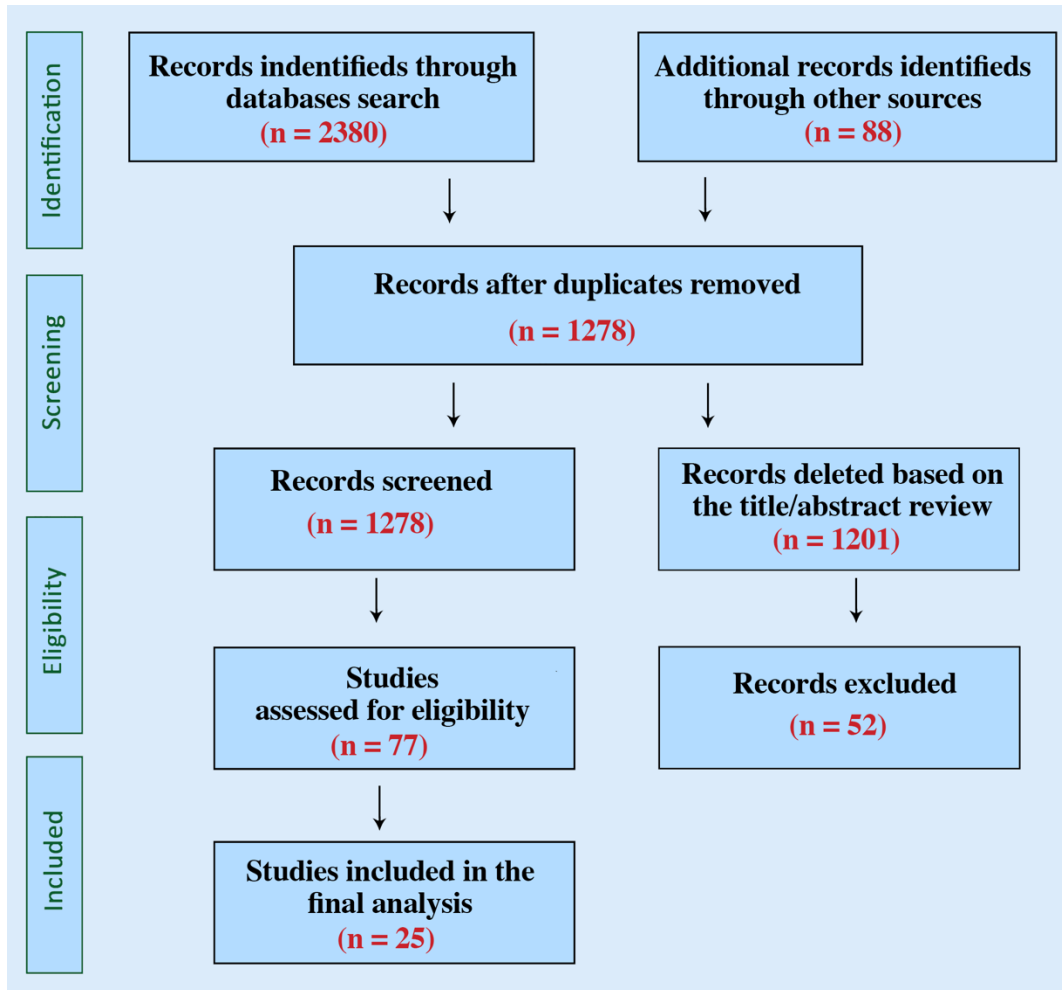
Identification

Records indentifieds through databases search
(n = 2380)

Additional records identified through other sources
(n = 88)

Screening

Records after duplicates removed
(n = 1278)

Records screened
(n = 1278)

Records deleted based on the title/abstract review
(n = 1201)

Eligibility

Studies assessed for eligibility
(n = 77)

Records excluded
(n = 52)

Included

Studies included in the final analysis
(n = 25)